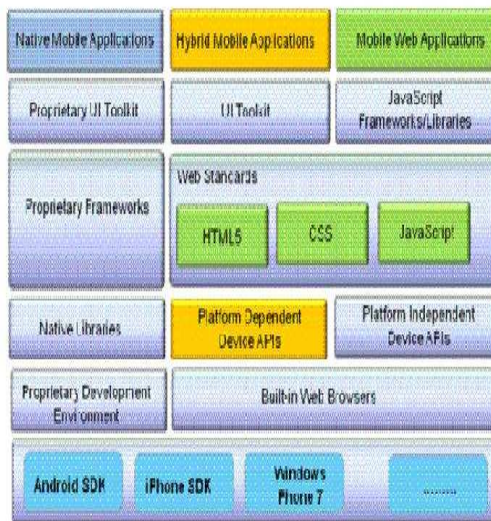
Native Mobile Applications

Hybrid Mobile Applications

Mobile Web Applications

Proprietary UI Toolkit

UI Toolkit

JavaScript Frameworks/Libraries

Proprietary Frameworks

Web Standards

HTML5

CSS

JavaScript

Native Libraries

Platform Dependent Device APIs

Platform Independent Device APIs

Proprietary Development Environment

Built-in Web Browsers

Android SDK

iPhone SDK

Windows Phone 7

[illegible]